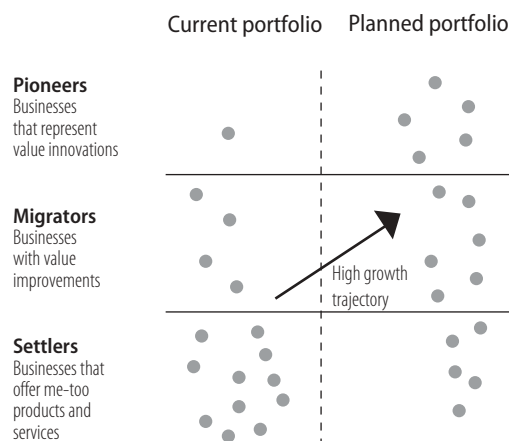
Current portfolio

Planned portfolio

**Pioneers**
Businesses that represent value innovations

**Migrators**
Businesses with value improvements

High growth trajectory

**Settlers**
Businesses that offer me-too products and services